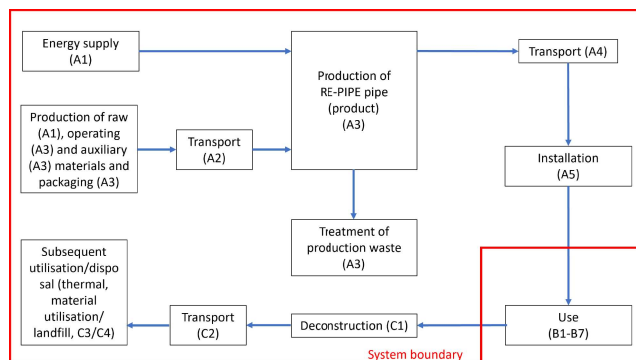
Energy supply (A1)

Production of raw (A1), operating (A3) and auxiliary (A3) materials and packaging (A3)

Transport (A2)

Production of RE-PIPE pipe (product) (A3)

Transport (A4)

Installation (A5)

Treatment of production waste (A3)

Subsequent utilisation/disposal (thermal, material utilisation/ landfill, C3/C4)

Transport (C2)

Deconstruction (C1)

Use (B1-B7)

System boundary